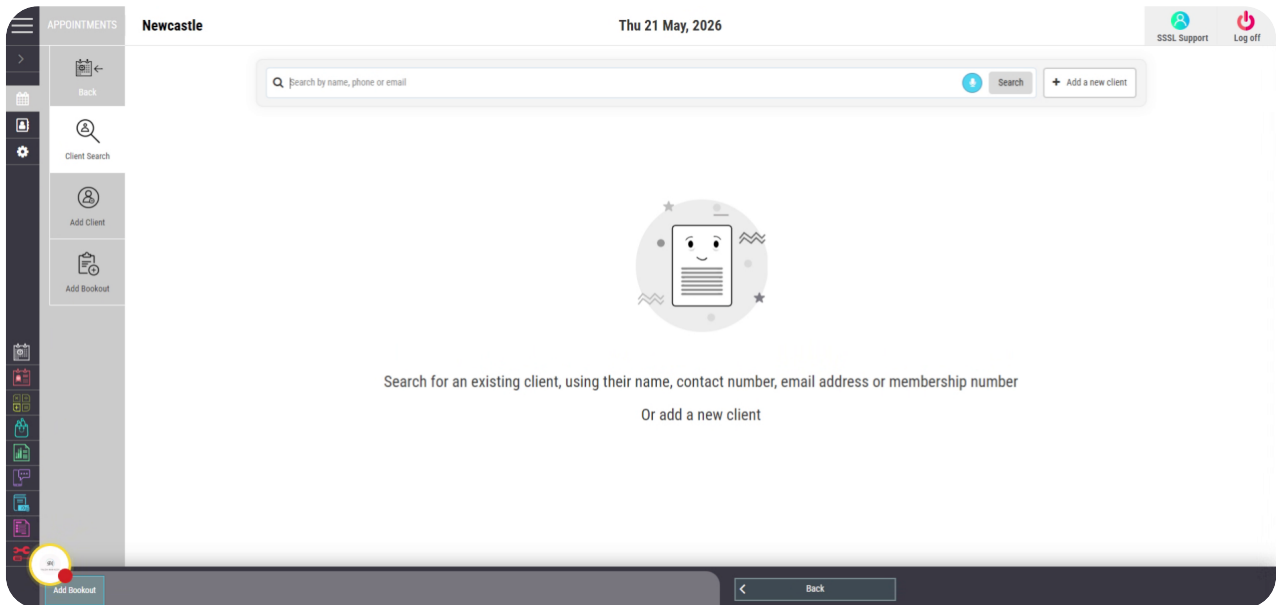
APPOINTMENTS

Newcastle

Thu 21 May, 2026

SSSL Support

Log off

Back

Client Search

Add Client

Add Bookout

Search by name, phone or email

Search

+ Add a new client

Search for an existing client, using their name, contact number, email address or membership number

Or add a new client

Add Bookout

Back